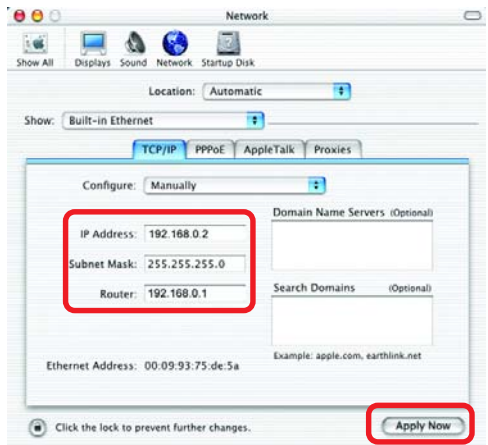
Network

Show All Displays Sound Network Startup Disk

Location: Automatic

Show: Built-in Ethernet

TCP/IP PPPoE AppleTalk Proxies

Configure: Manually

IP Address: 192.168.0.2

Subnet Mask: 255.255.255.0

Router: 192.168.0.1

Domain Name Servers (Optional)

Search Domains (Optional)

Example: apple.com, earthlink.net

Ethernet Address: 00:09:93:75:de:5a

Click the lock to prevent further changes.

Apply Now